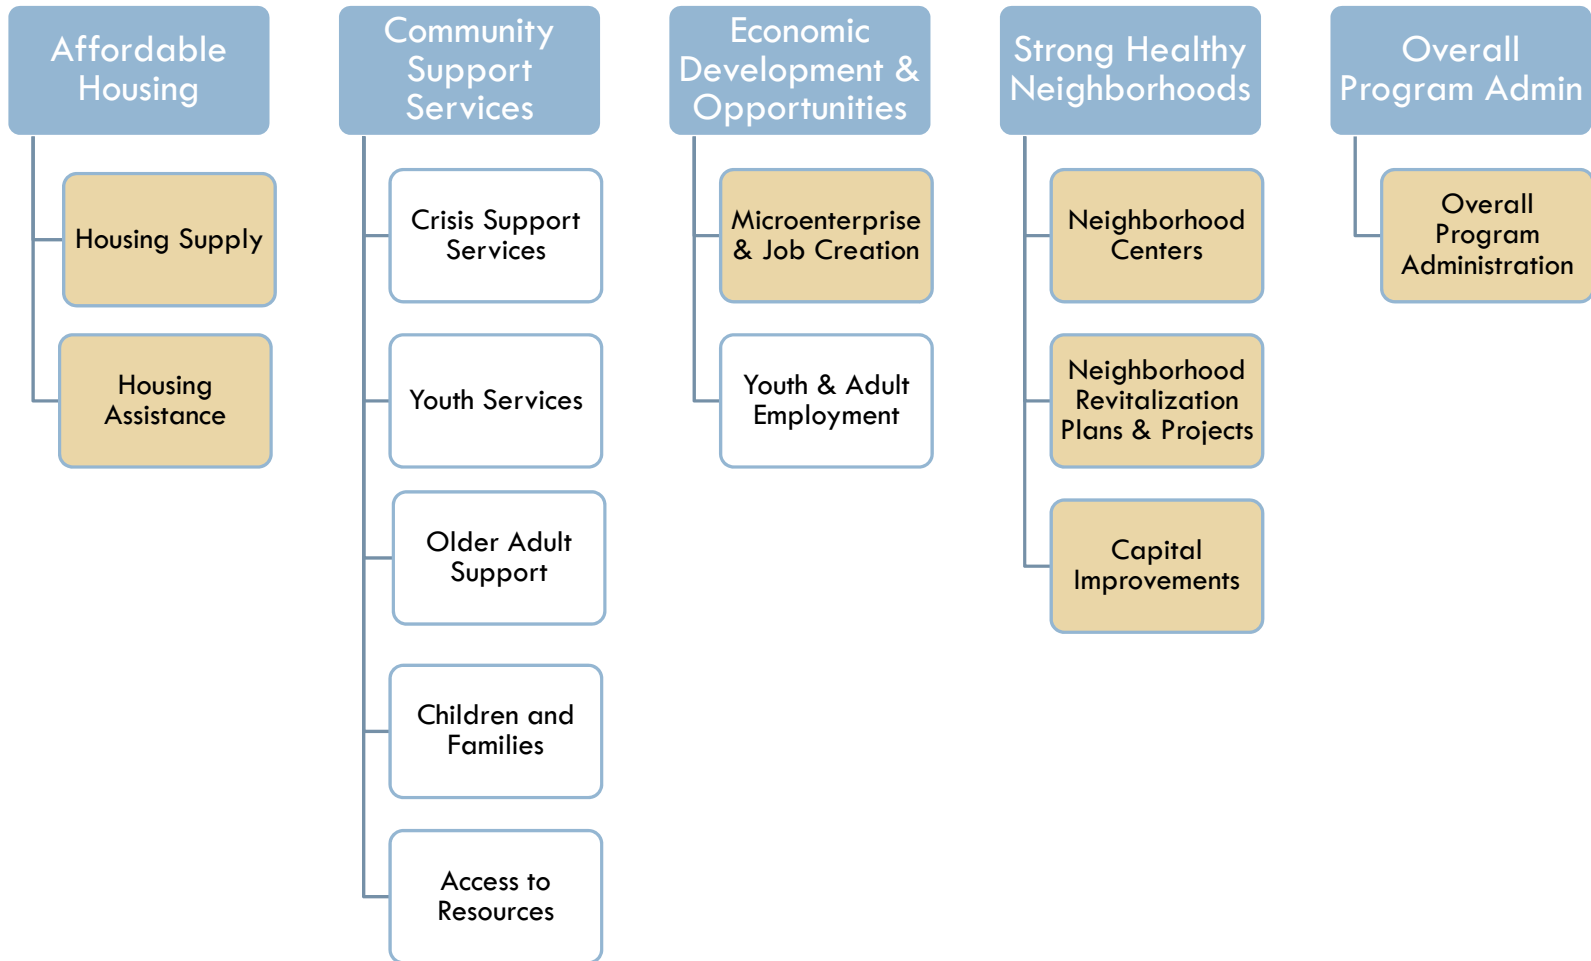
Affordable Housing

Housing Supply

Housing Assistance

Community Support Services

Crisis Support Services

Youth Services

Older Adult Support

Children and Families

Access to Resources

Economic Development & Opportunities

Microenterprise & Job Creation

Youth & Adult Employment

Strong Healthy Neighborhoods

Neighborhood Centers

Neighborhood Revitalization Plans & Projects

Capital Improvements

Overall Program Admin

Overall Program Administration